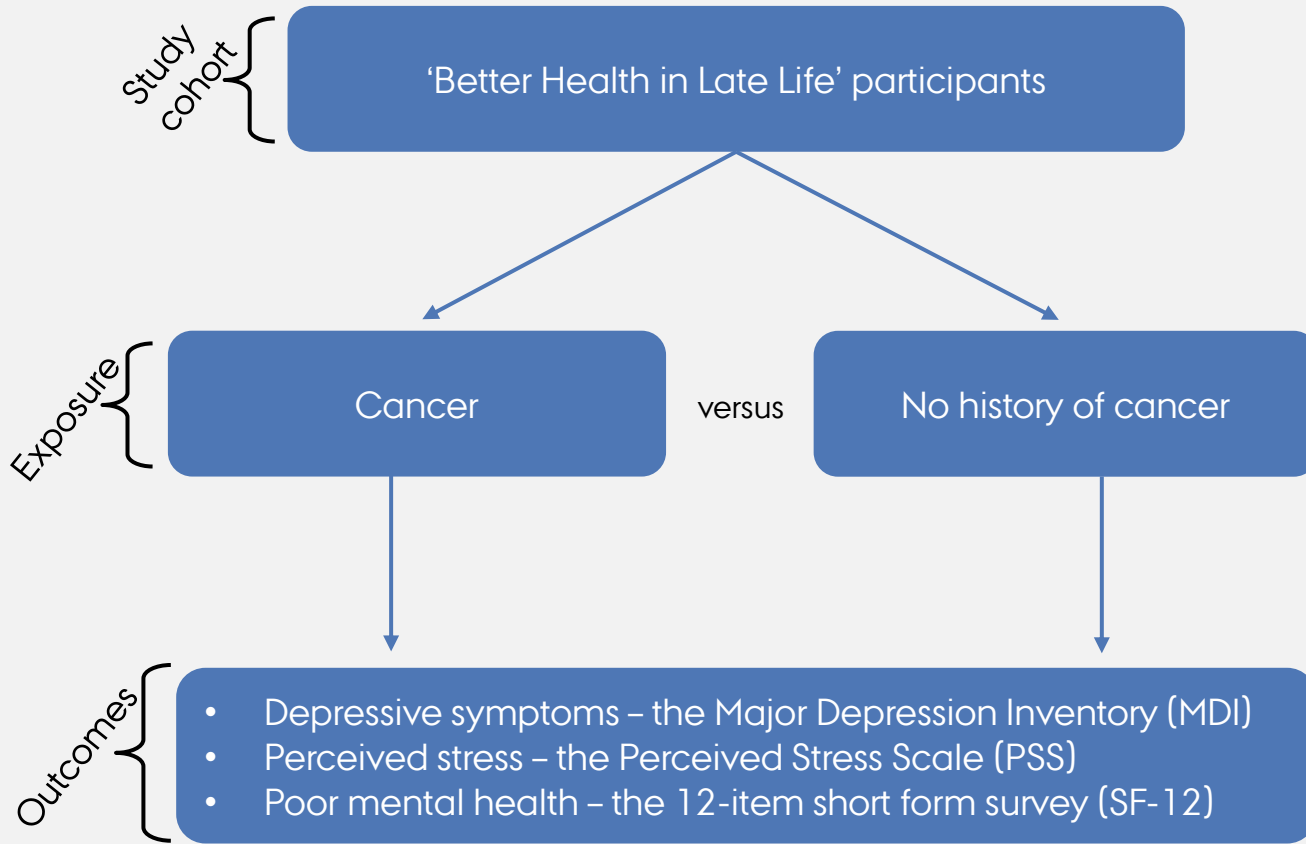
Study cohort

‘Better Health in Late Life’ participants

Exposure

Cancer

versus

No history of cancer

Outcomes

- Depressive symptoms – the Major Depression Inventory (MDI)
- Perceived stress – the Perceived Stress Scale (PSS)
- Poor mental health – the 12-item short form survey (SF-12)